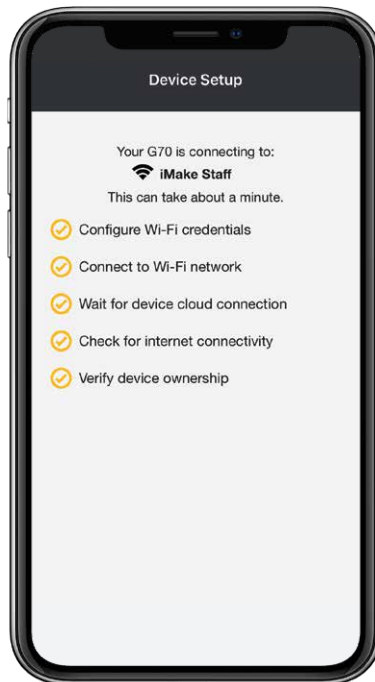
Device Setup

Your G70 is connecting to:
iMake Staff
This can take about a minute.

Configure Wi-Fi credentials

Connect to Wi-Fi network

Wait for device cloud connection

Check for internet connectivity

Verify device ownership